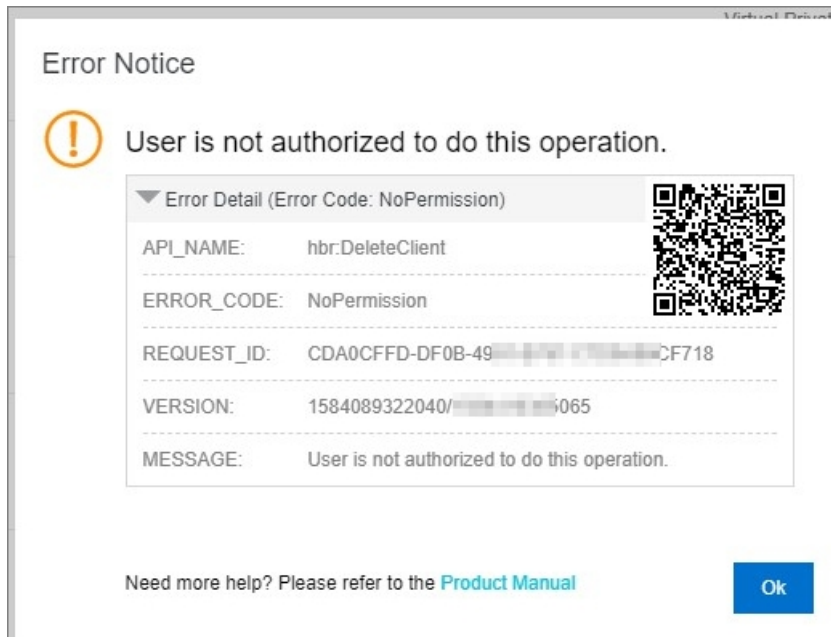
Virtual Privat

Error Notice

User is not authorized to do this operation.

Error Detail (Error Code: NoPermission)

| | |
|---|---|
| API_NAME: | hbr:DeleteClient |
| ERROR_CODE: | NoPermission |
| REQUEST_ID: | CDA0CFFD-DF0B-49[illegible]CF718 |
| VERSION: | 1584089322040/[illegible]065 |
| MESSAGE: | User is not authorized to do this operation. |

Need more help? Please refer to the Product Manual

Ok